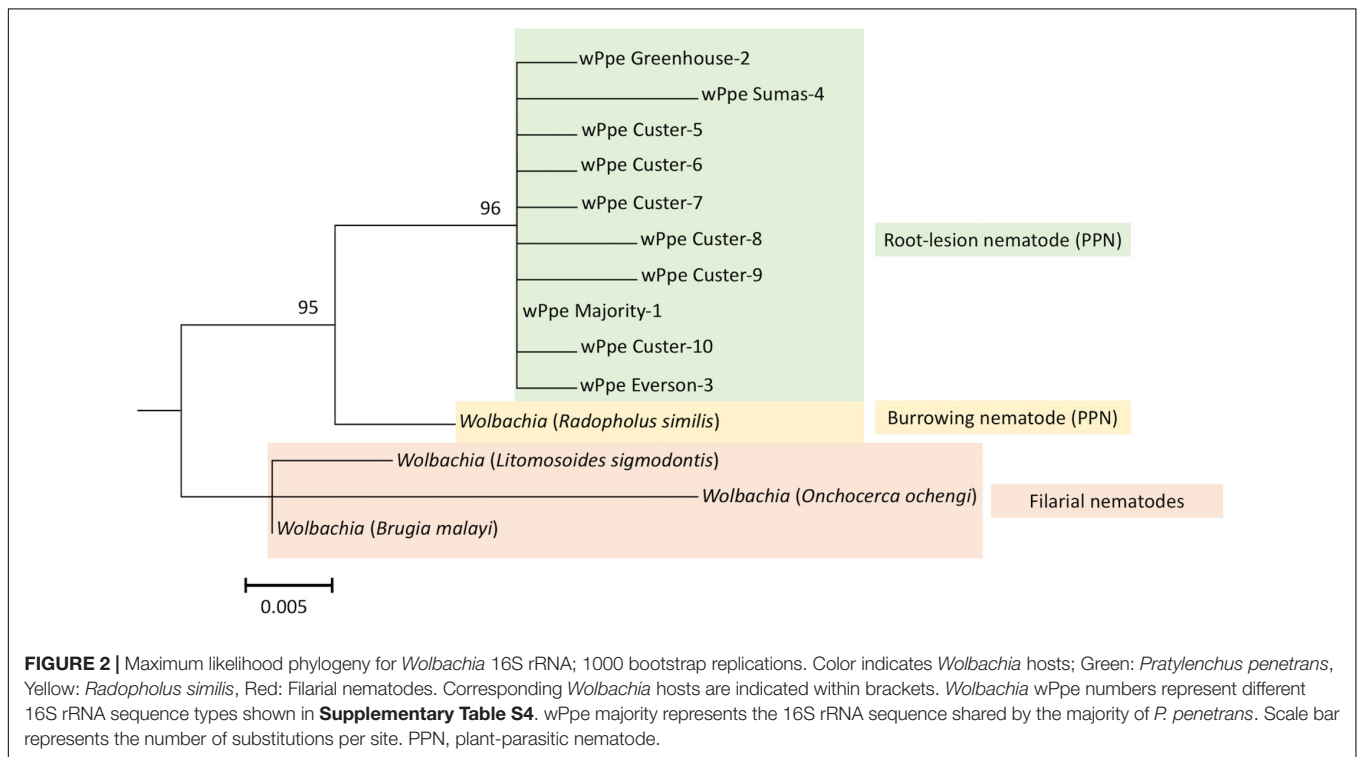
wPpe Greenhouse-2
wPpe Sumas-4
wPpe Custer-5
wPpe Custer-6
wPpe Custer-7
96
wPpe Custer-8
Root-lesion nematode (PPN)
wPpe Custer-9
95
wPpe Majority-1
wPpe Custer-10
wPpe Everson-3
Wolbachia (Radopholus similis)
Burrowing nematode (PPN)
Wolbachia (Litomosoides sigmodontis)
Wolbachia (Onchocerca ochengi)
Filarial nematodes
Wolbachia (Brugia malayi)
0.005

FIGURE 2 | Maximum likelihood phylogeny for Wolbachia 16S rRNA; 1000 bootstrap replications. Color indicates Wolbachia hosts; Green: Pratylenchus penetrans, Yellow: Radopholus similis, Red: Filarial nematodes. Corresponding Wolbachia hosts are indicated within brackets. Wolbachia wPpe numbers represent different 16S rRNA sequence types shown in Supplementary Table S4. wPpe majority represents the 16S rRNA sequence shared by the majority of P. penetrans. Scale bar represents the number of substitutions per site. PPN, plant-parasitic nematode.